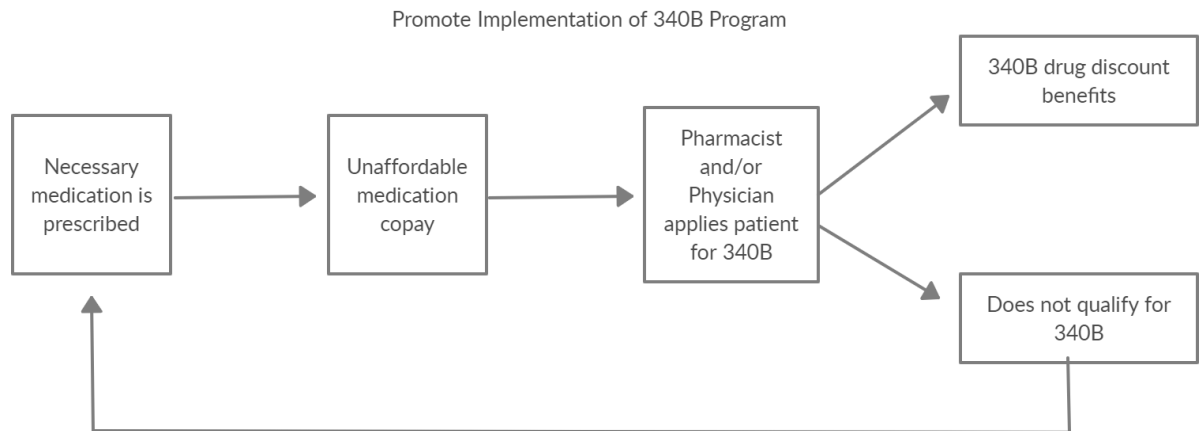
Promote Implementation of 340B Program

Necessary medication is prescribed

Unaffordable medication copay

Pharmacist and/or Physician applies patient for 340B

340B drug discount benefits

Does not qualify for 340B